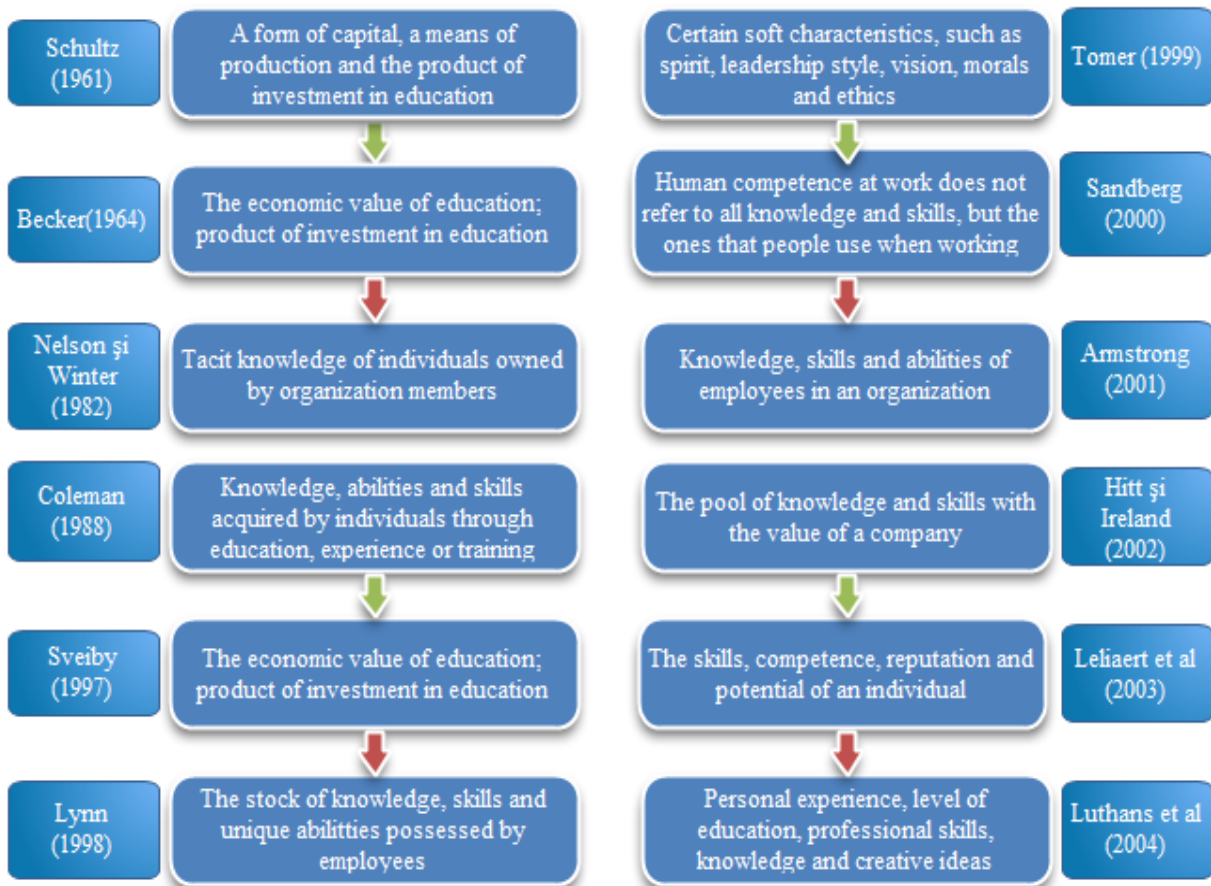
Schultz (1961)

A form of capital, a means of production and the product of investment in education

Becker(1964)

The economic value of education; product of investment in education

Nelson şi Winter (1982)

Tacit knowledge of individuals owned by organization members

Coleman (1988)

Knowledge, abilities and skills acquired by individuals through education, experience or training

Sveiby (1997)

The economic value of education; product of investment in education

Lynn (1998)

The stock of knowledge, skills and unique abilitties possessed by employees

Certain soft characteristics, such as spirit, leadership style, vision, morals and ethics

Tomer (1999)

Human competence at work does not refer to all knowledge and skills, but the ones that people use when working

Sandberg (2000)

Knowledge, skills and abilities of employees in an organization

Armstrong (2001)

The pool of knowledge and skills with the value of a company

Hitt şi Ireland (2002)

The skills, competence, reputation and potential of an individual

Leliaert et al (2003)

Personal experience, level of education, professional skills, knowledge and creative ideas

Luthans et al (2004)